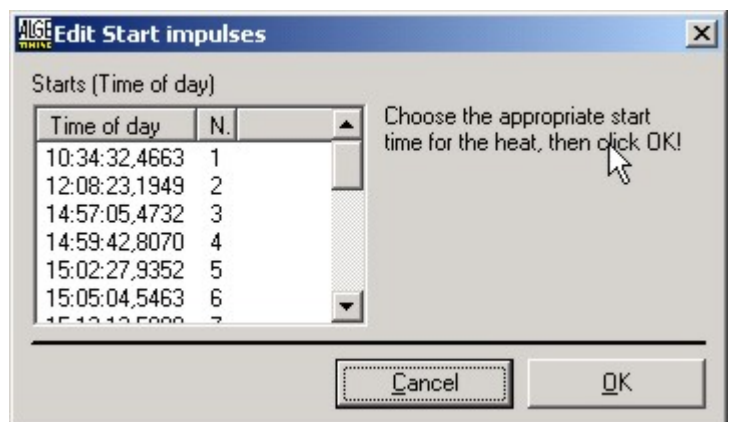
ALGE TIMING Edit Start impulses

Starts (Time of day)

| Time of day | N. |
|---|---|
| 10:34:32,4663 | 1 |
| 12:08:23,1949 | 2 |
| 14:57:05,4732 | 3 |
| 14:59:42,8070 | 4 |
| 15:02:27,9352 | 5 |
| 15:05:04,5463 | 6 |
| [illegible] | 7 |

Choose the appropriate start time for the heat, then click OK!

Cancel

OK